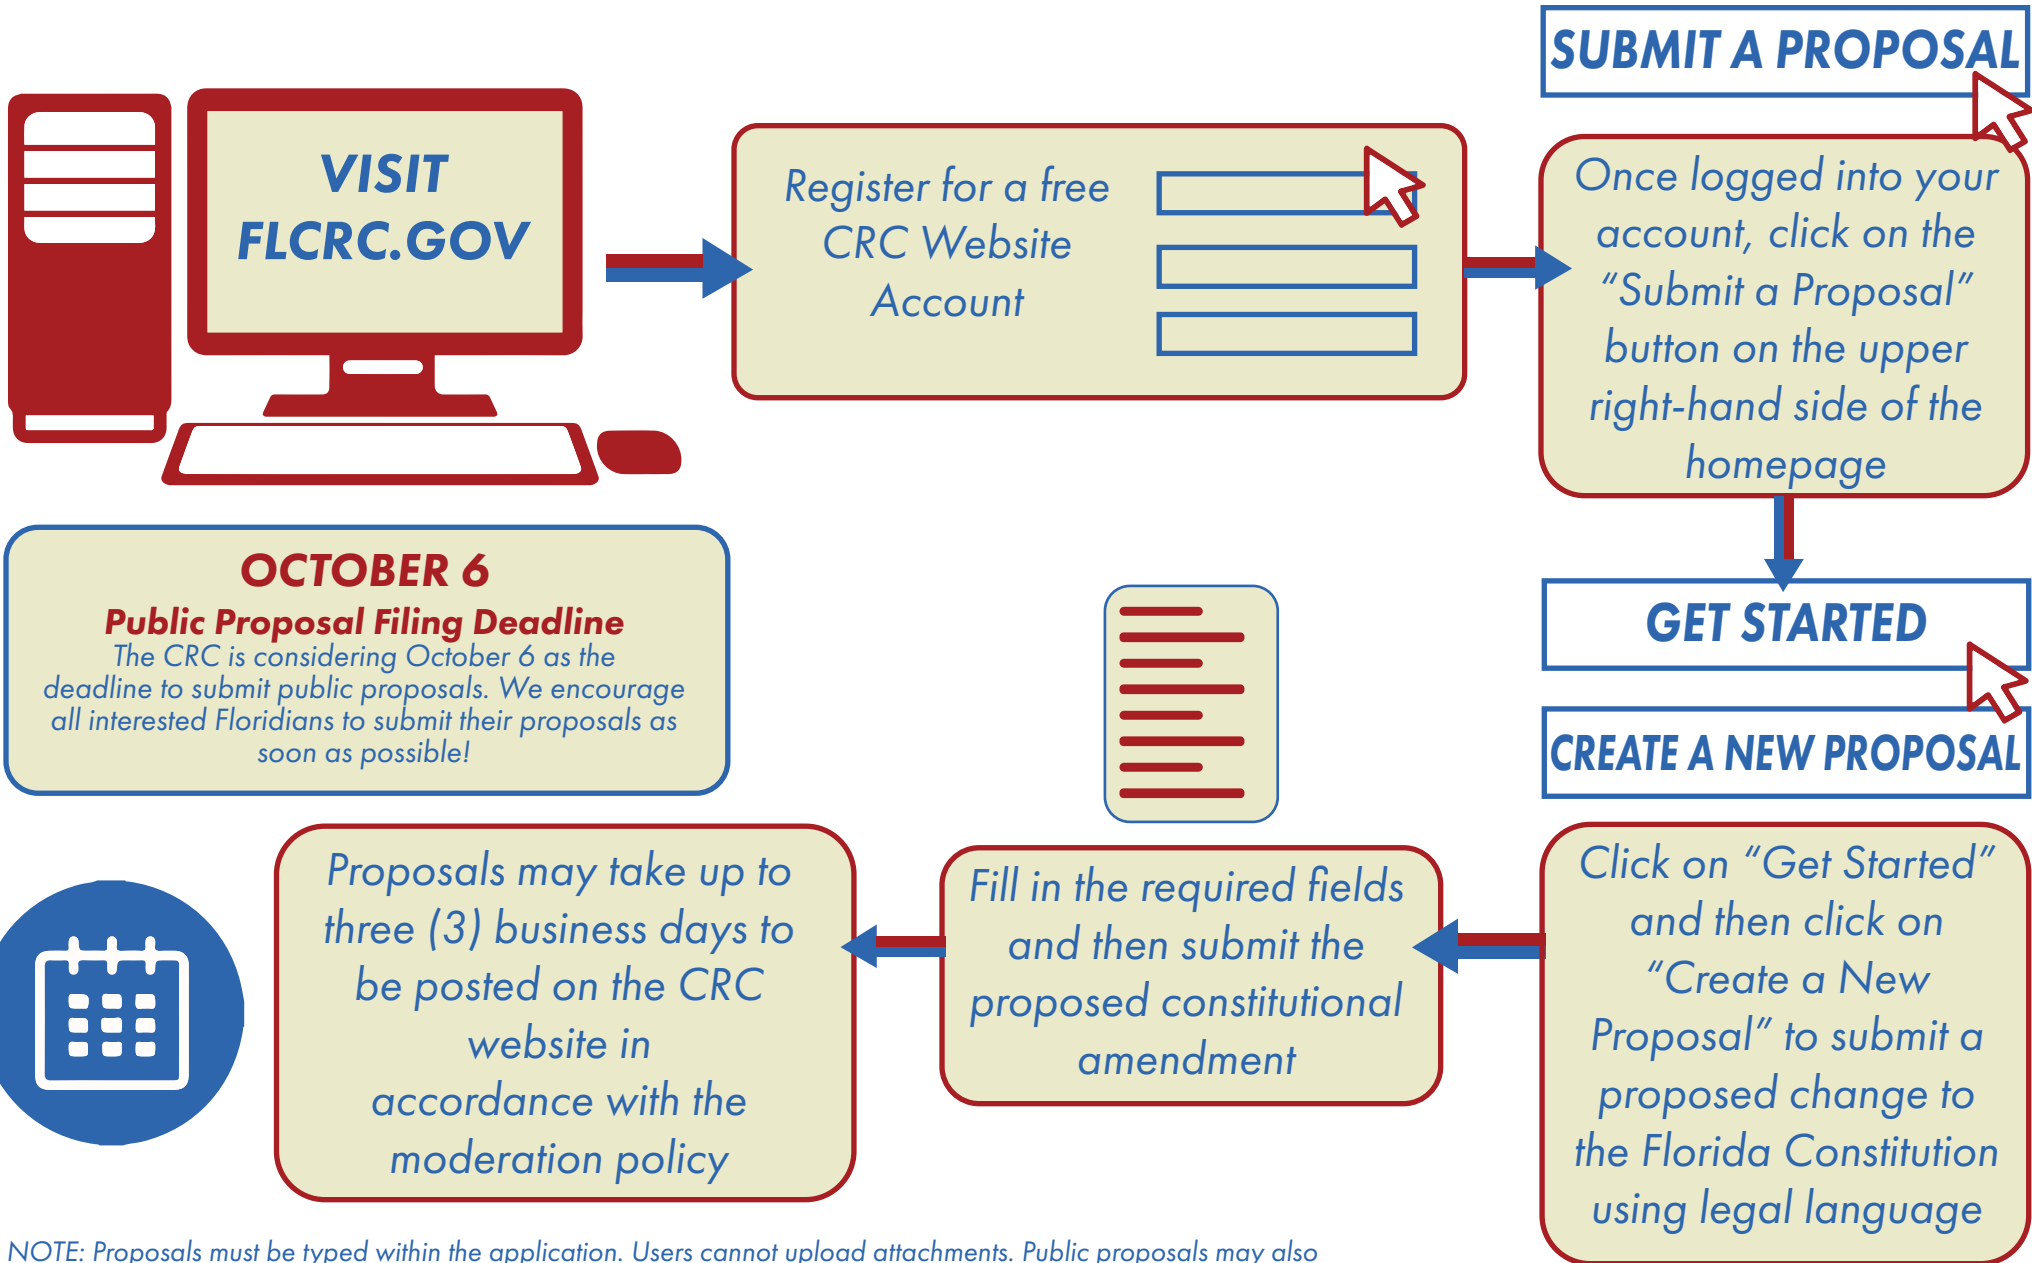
VISIT FLCRC.GOV

Register for a free CRC Website Account

SUBMIT A PROPOSAL

Once logged into your account, click on the "Submit a Proposal" button on the upper right-hand side of the homepage

GET STARTED

CREATE A NEW PROPOSAL

OCTOBER 6

Public Proposal Filing Deadline

The CRC is considering October 6 as the deadline to submit public proposals. We encourage all interested Floridians to submit their proposals as soon as possible!

Click on "Get Started" and then click on "Create a New Proposal" to submit a proposed change to the Florida Constitution using legal language

Fill in the required fields and then submit the proposed constitutional amendment

Proposals may take up to three (3) business days to be posted on the CRC website in accordance with the moderation policy

NOTE: Proposals must be typed within the application. Users cannot upload attachments. Public proposals may also